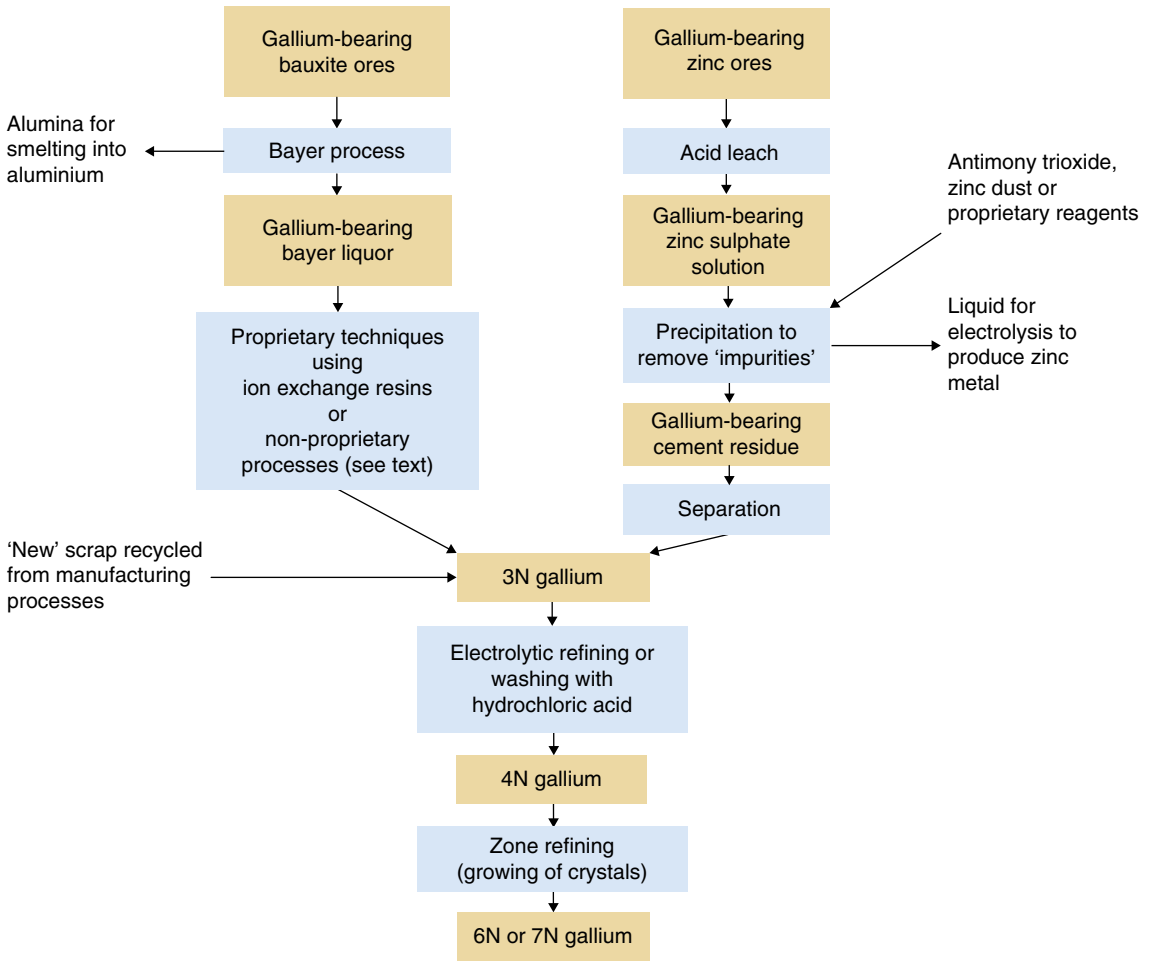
Gallium-bearing bauxite ores

Gallium-bearing zinc ores

Alumina for smelting into aluminium

Bayer process

Acid leach

Antimony trioxide, zinc dust or proprietary reagents

Gallium-bearing bayer liquor

Gallium-bearing zinc sulphate solution

Proprietary techniques using ion exchange resins or non-proprietary processes (see text)

Precipitation to remove 'impurities'

Liquid for electrolysis to produce zinc metal

Gallium-bearing cement residue

Separation

'New' scrap recycled from manufacturing processes

3N gallium

Electrolytic refining or washing with hydrochloric acid

4N gallium

Zone refining (growing of crystals)

6N or 7N gallium